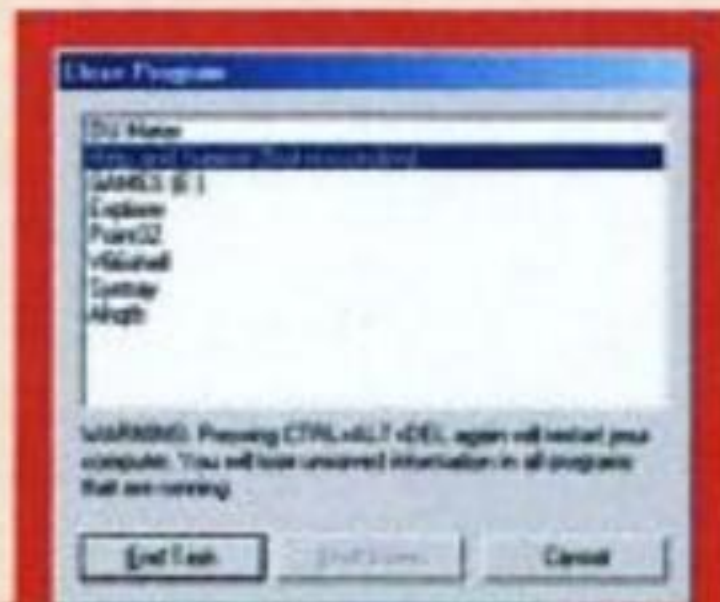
Close Program

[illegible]
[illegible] (Not responding)
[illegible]
Explorer
Point32
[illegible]
Systray
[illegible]

WARNING: Pressing CTRL+ALT+DEL again will restart your computer. You will lose unsaved information in all programs that are running.

End Task
Shut Down
Cancel